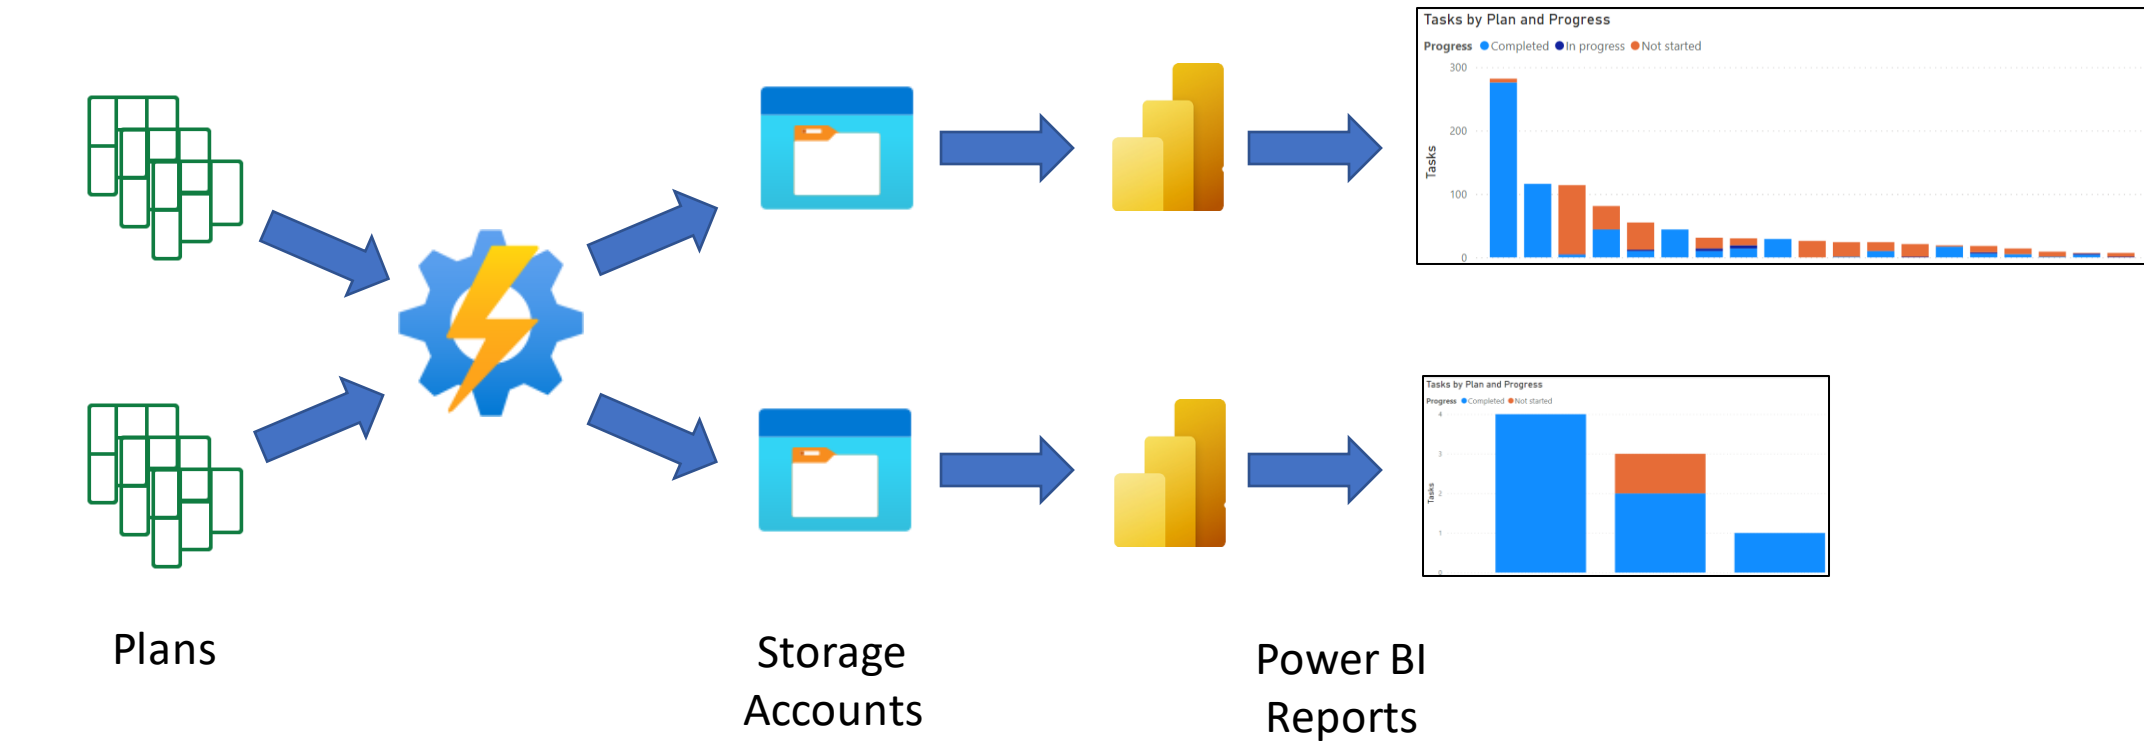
Tasks by Plan and Progress

Progress ● Completed ● In progress ● Not started

300

200

100

0

Tasks

Tasks by Plan and Progress

Progress ● Completed ● Not started

4

3

2

1

0

Tasks

Plans

Storage Accounts

Power BI Reports